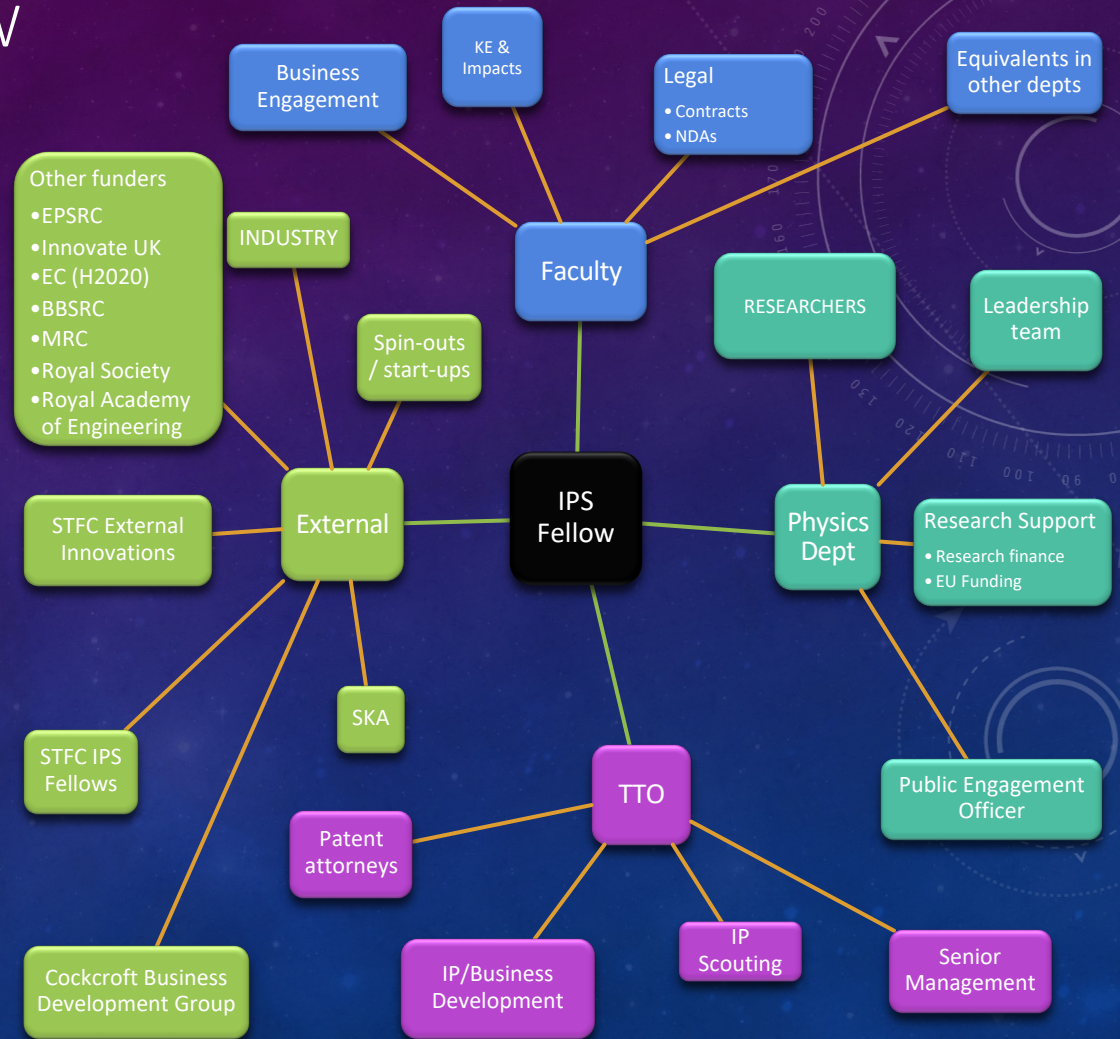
V

Business Engagement

KE & Impacts

Legal
• Contracts
• NDAs

Equivalents in other depts

Other funders
•EPSRC
•Innovate UK
•EC (H2020)
•BBSRC
•MRC
•Royal Society
•Royal Academy of Engineering

INDUSTRY

Faculty

RESEARCHERS

Leadership team

Spin-outs / start-ups

IPS Fellow

STFC External Innovations

External

Physics Dept

Research Support
• Research finance
• EU Funding

SKA

STFC IPS Fellows

TTO

Public Engagement Officer

Patent attorneys

IP Scouting

Senior Management

Cockcroft Business Development Group

IP/Business Development